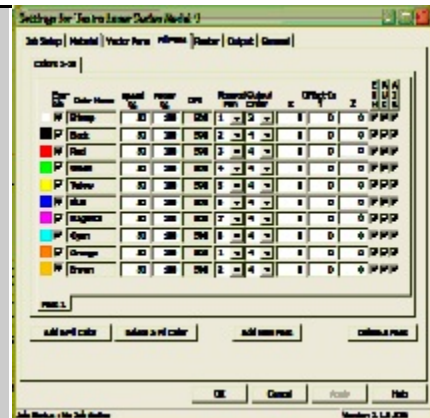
Settings for "Epilog Laser Zing Model 1"

Job Setup | Material | Vector Pens | Pens | Raster | Output | General

Colors 1-16

| Per file | Color Name | speed % | power % | CPI | Raster/Output port | order | X | Offset Y | Z |
|---|---|---|---|---|---|---|---|---|---|
| P | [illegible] | 30 | 30 | 250 | 1 | 2 | 0 | 0 | 0 |
| P | Black | 30 | 30 | 250 | 2 | 4 | 0 | 0 | 0 |
| P | Red | 30 | 30 | 250 | 3 | 4 | 0 | 0 | 0 |
| P | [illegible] | 30 | 30 | 250 | 4 | 4 | 0 | 0 | 0 |
| P | Yellow | 30 | 30 | 250 | 5 | 4 | 0 | 0 | 0 |
| P | Blue | 30 | 30 | 250 | 6 | 4 | 0 | 0 | 0 |
| P | Magenta | 30 | 30 | 250 | 7 | 4 | 0 | 0 | 0 |
| P | Cyan | 30 | 30 | 250 | 8 | 4 | 0 | 0 | 0 |
| P | Orange | 30 | 30 | 250 | 1 | 4 | 0 | 0 | 0 |
| P | Brown | 30 | 30 | 250 | 2 | 4 | 0 | 0 | 0 |

Page 1

Add new color | Delete a color | Add new page | Delete page

OK | Cancel | Apply | Help

Job Status : No Job Active | Version 1.1.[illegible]